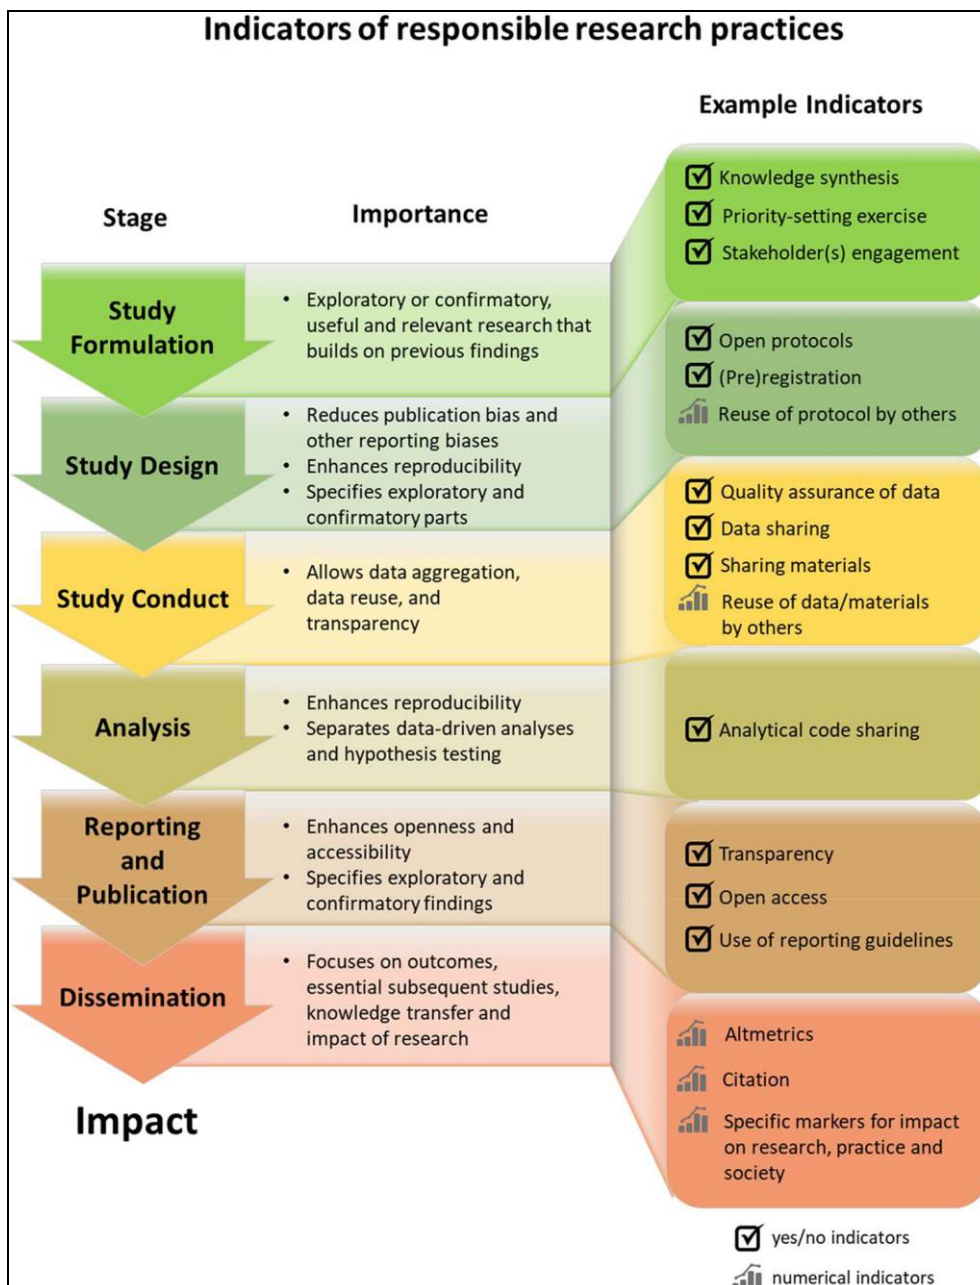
Indicators of responsible research practices

Stage

Importance

Example Indicators

Study Formulation

- Exploratory or confirmatory, useful and relevant research that builds on previous findings

Knowledge synthesis
Priority-setting exercise
Stakeholder(s) engagement

Study Design

- Reduces publication bias and other reporting biases
- Enhances reproducibility
- Specifies exploratory and confirmatory parts

Open protocols
(Pre)registration
Reuse of protocol by others

Study Conduct

- Allows data aggregation, data reuse, and transparency

Quality assurance of data
Data sharing
Sharing materials
Reuse of data/materials by others

Analysis

- Enhances reproducibility
- Separates data-driven analyses and hypothesis testing

Analytical code sharing

Reporting and Publication

- Enhances openness and accessibility
- Specifies exploratory and confirmatory findings

Transparency
Open access
Use of reporting guidelines

Dissemination

- Focuses on outcomes, essential subsequent studies, knowledge transfer and impact of research

Altmetrics
Citation
Specific markers for impact on research, practice and society

Impact

yes/no indicators
numerical indicators